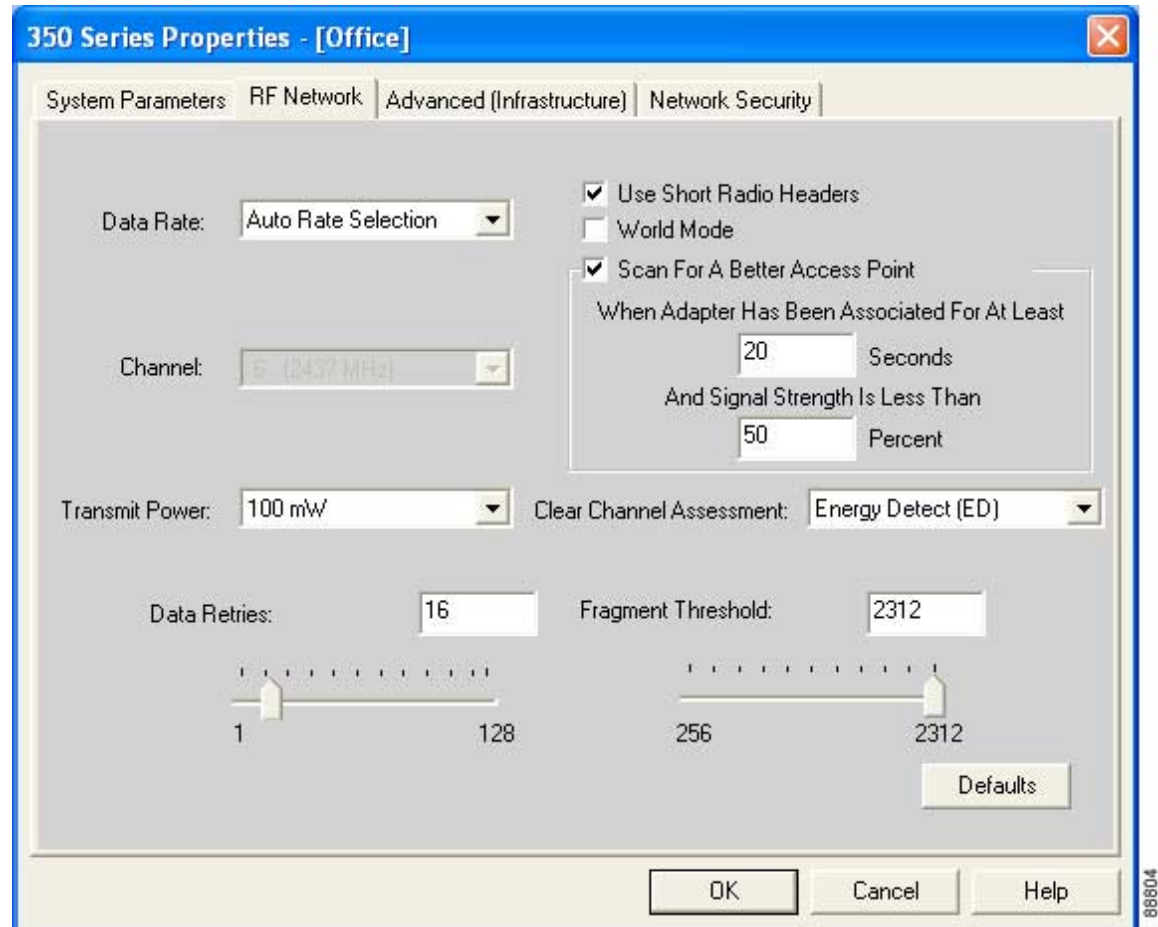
350 Series Properties - [Office]

System Parameters | RF Network | Advanced (Infrastructure) | Network Security

Data Rate: Auto Rate Selection

Use Short Radio Headers
World Mode
Scan For A Better Access Point

When Adapter Has Been Associated For At Least
20 Seconds
And Signal Strength Is Less Than
50 Percent

Channel: 6 (2437 MHz)

Transmit Power: 100 mW

Clear Channel Assessment: Energy Detect (ED)

Data Retries: 16

1 128

Fragment Threshold: 2312

256 2312

Defaults

OK Cancel Help

88804